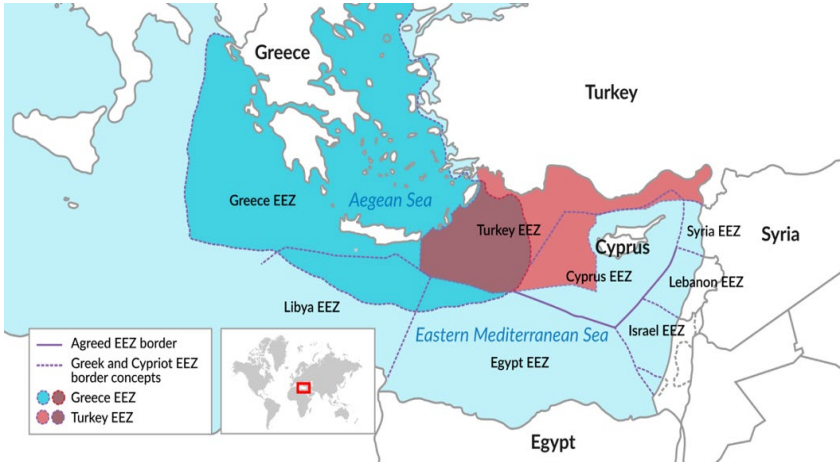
Greece
Turkey
Greece EEZ
Aegean Sea
Turkey EEZ
Cyprus
Syria EEZ
Syria
Cyprus EEZ
Lebanon EEZ
Libya EEZ
Eastern Mediterranean Sea
Israel EEZ
Egypt EEZ
Egypt

Agreed EEZ border
Greek and Cypriot EEZ border concepts
Greece EEZ
Turkey EEZ